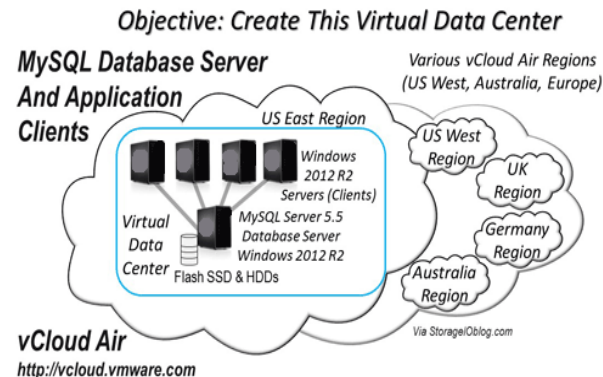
Objective: Create This Virtual Data Center

MySQL Database Server And Application Clients

Various vCloud Air Regions (US West, Australia, Europe)

US East Region

Windows 2012 R2 Servers (Clients)

Virtual Data Center

MySQL Server 5.5 Database Server Windows 2012 R2

Flash SSD & HDDs

US West Region

UK Region

Germany Region

Australia Region

Via StorageIOblog.com

vCloud Air

http://vcloud.vmware.com